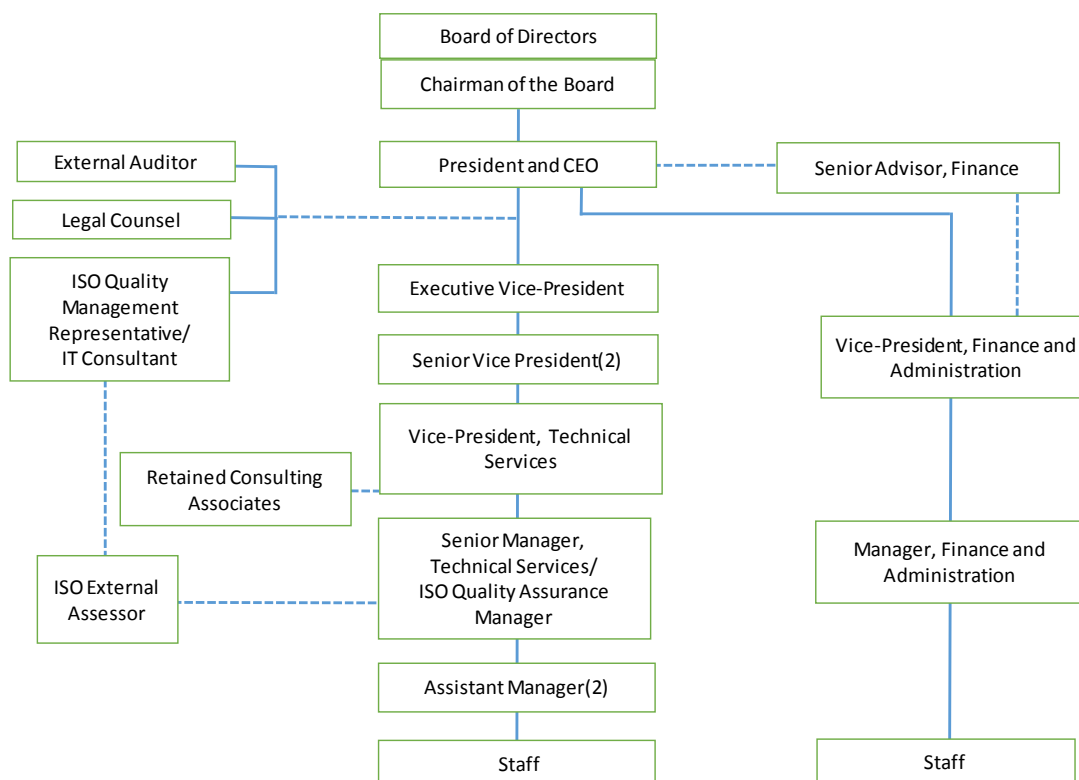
Board of Directors

Chairman of the Board

External Auditor

President and CEO

Senior Advisor, Finance

Legal Counsel

ISO Quality Management Representative/ IT Consultant

Executive Vice-President

Senior Vice President(2)

Vice-President, Finance and Administration

Vice-President, Technical Services

Retained Consulting Associates

Senior Manager, Technical Services/ ISO Quality Assurance Manager

Manager, Finance and Administration

ISO External Assessor

Assistant Manager(2)

Staff

Staff